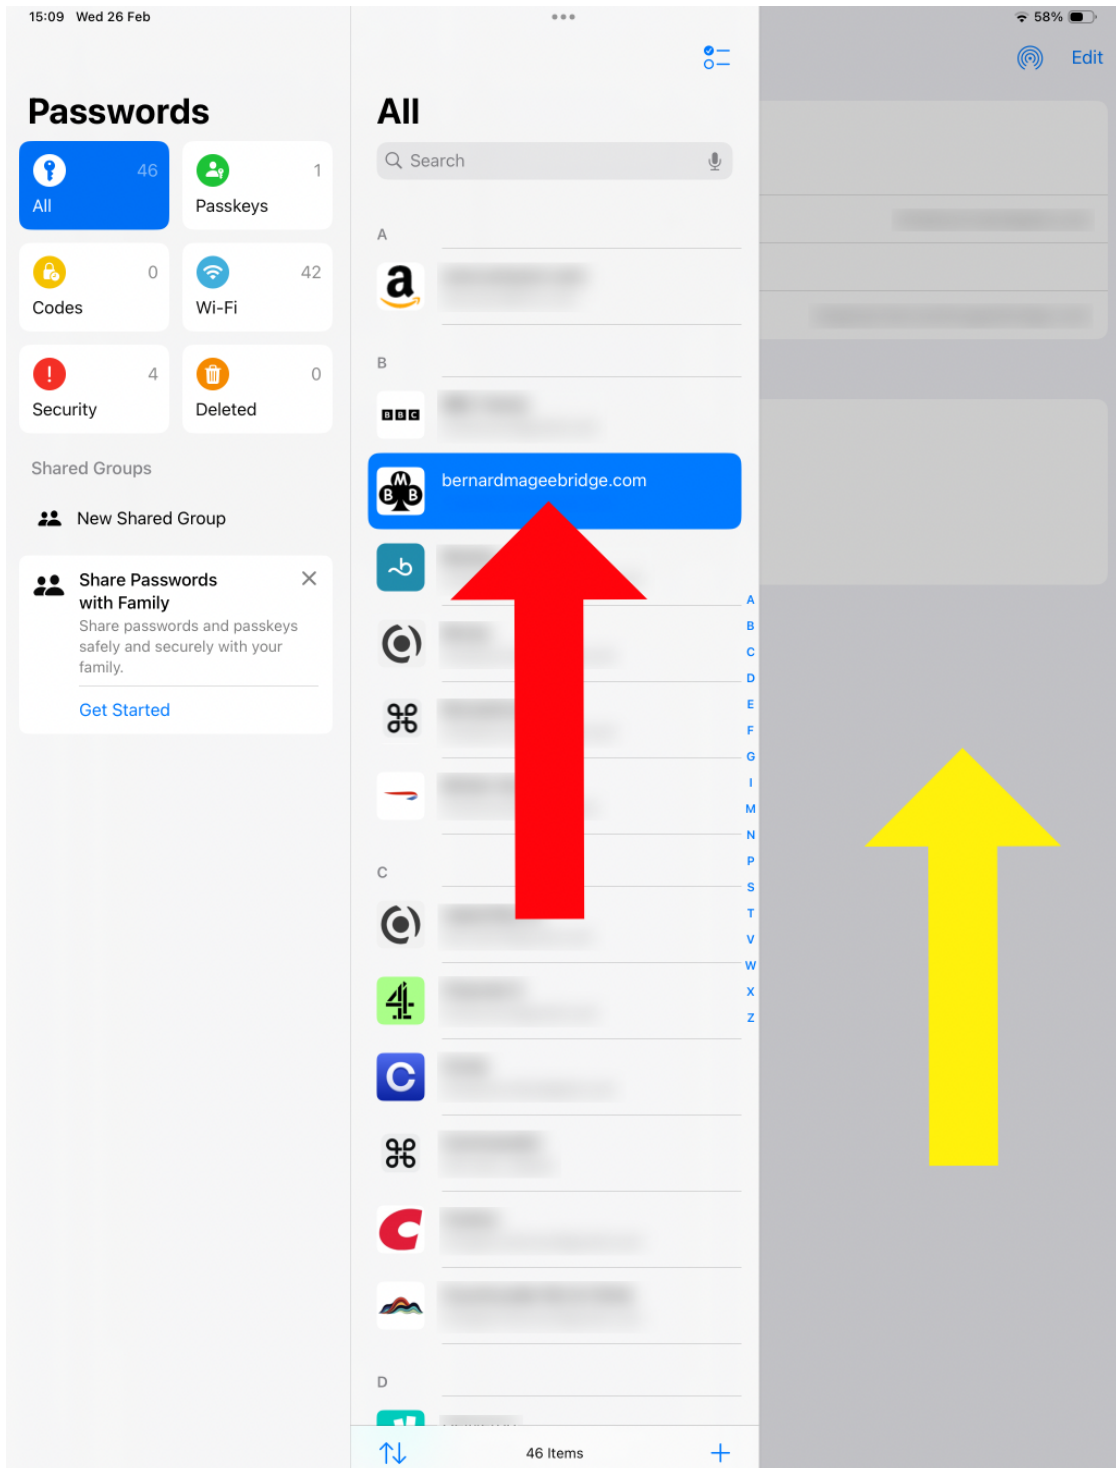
15:09 Wed 26 Feb

58%

Edit

Passwords

All 46

Passkeys 1

Codes 0

Wi-Fi 42

Security 4

Deleted 0

Shared Groups

New Shared Group

Share Passwords with Family

Share passwords and passkeys safely and securely with your family.

Get Started

All

Search

A

B

BBC

bernardmageebridge.com

C

D

A B C D E F G I M N P S T V W X Z

46 Items